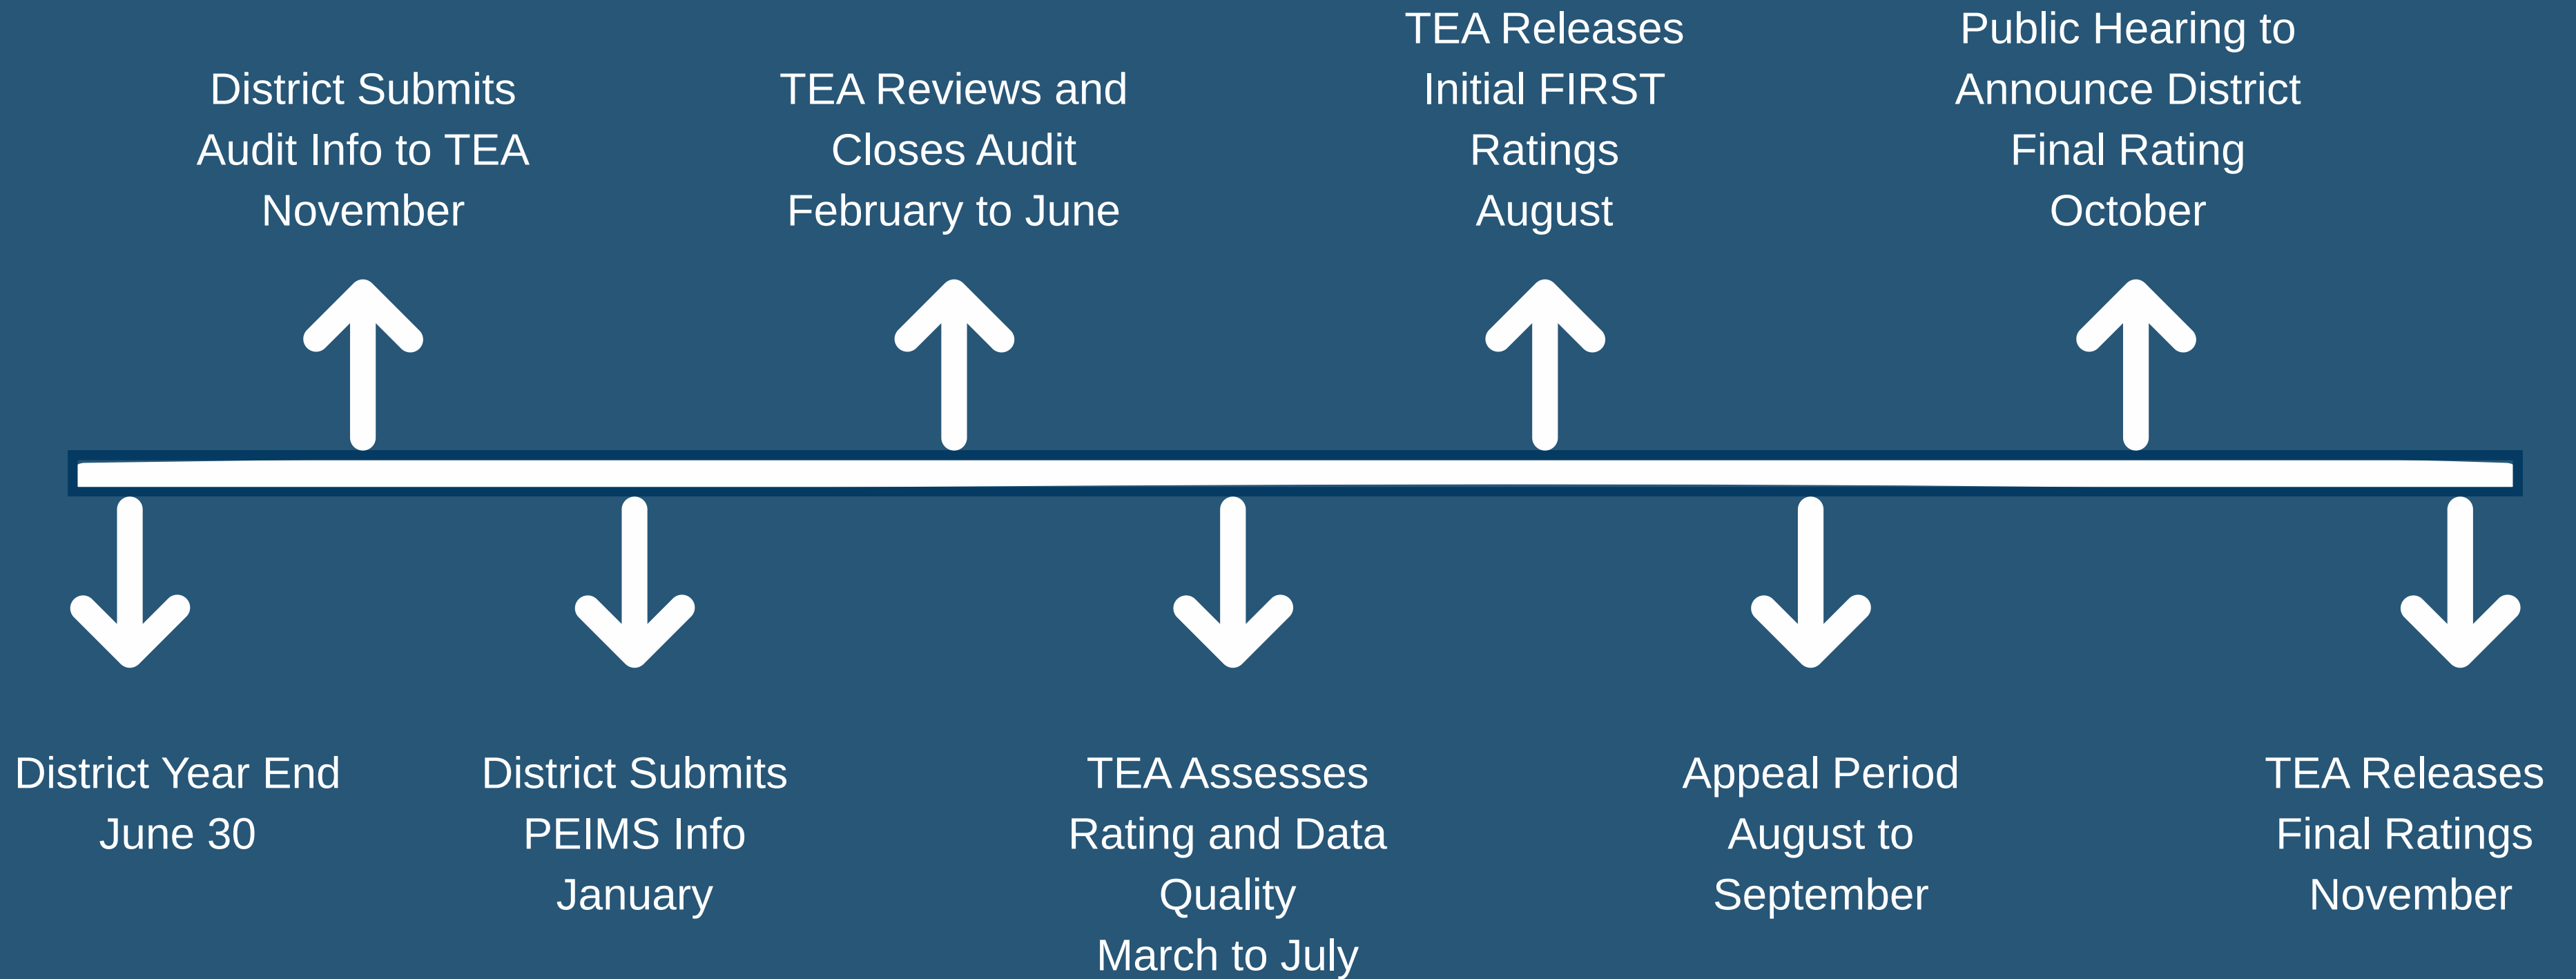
District Year End
June 30

District Submits
Audit Info to TEA
November

District Submits
PEIMS Info
January

TEA Reviews and
Closes Audit
February to June

TEA Assesses
Rating and Data
Quality
March to July

TEA Releases
Initial FIRST
Ratings
August

Appeal Period
August to
September

Public Hearing to
Announce District
Final Rating
October

TEA Releases
Final Ratings
November